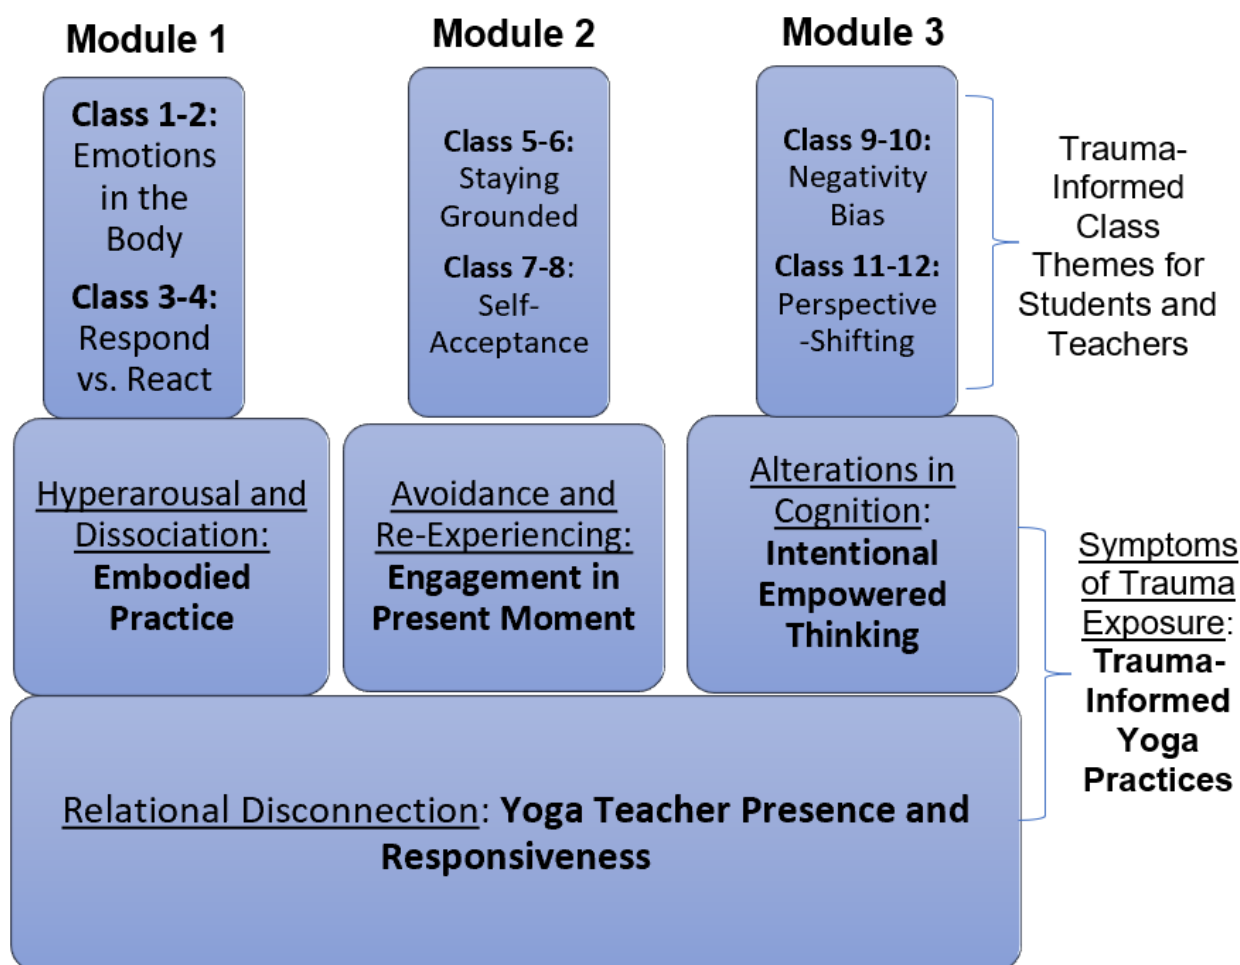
Module 1

Class 1-2: Emotions in the Body

Class 3-4: Respond vs. React

Module 2

Class 5-6: Staying Grounded

Class 7-8: Self-Acceptance

Module 3

Class 9-10: Negativity Bias

Class 11-12: Perspective-Shifting

Trauma-Informed Class Themes for Students and Teachers

Hyperarousal and Dissociation: Embodied Practice

Avoidance and Re-Experiencing: Engagement in Present Moment

Alterations in Cognition: Intentional Empowered Thinking

Symptoms of Trauma Exposure: Trauma-Informed Yoga Practices

Relational Disconnection: Yoga Teacher Presence and Responsiveness